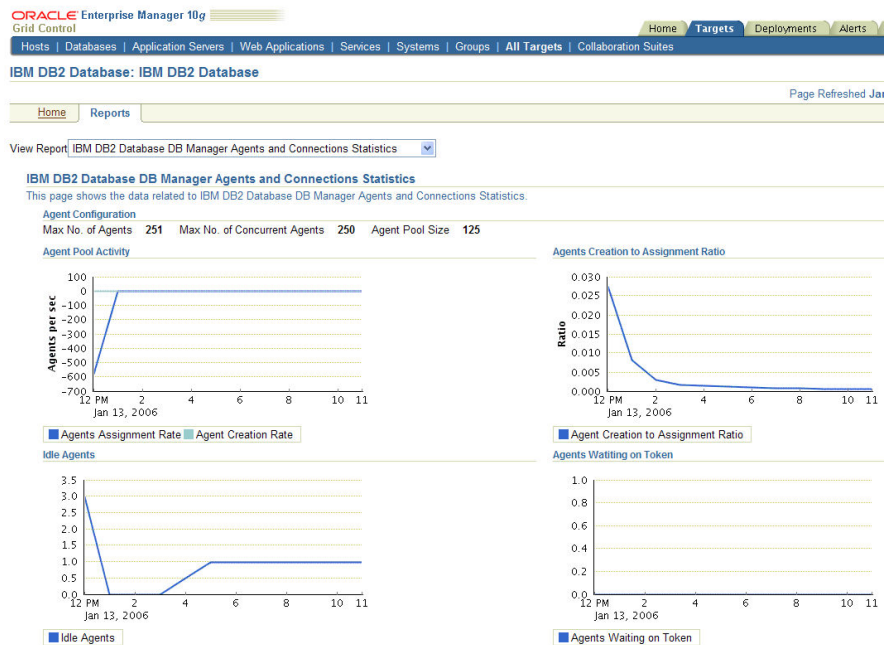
ORACLE Enterprise Manager 10g
Grid Control

Home | Targets | Deployments | Alerts

Hosts | Databases | Application Servers | Web Applications | Services | Systems | Groups | All Targets | Collaboration Suites

IBM DB2 Database: IBM DB2 Database

Page Refreshed Jan

Home | Reports

View Report IBM DB2 Database DB Manager Agents and Connections Statistics

IBM DB2 Database DB Manager Agents and Connections Statistics

This page shows the data related to IBM DB2 Database DB Manager Agents and Connections Statistics.

Agent Configuration

Max No. of Agents 251 Max No. of Concurrent Agents 250 Agent Pool Size 125

Agent Pool Activity

100
0
-100
-200
-300
-400
-500
-600
-700
Agents per sec
12 PM 2 4 6 8 10 11
Jan 13, 2006

Agents Assignment Rate Agent Creation Rate

Agents Creation to Assignment Ratio

0.030
0.025
0.020
0.015
0.010
0.005
0.000
Ratio
12 PM 2 4 6 8 10 11
Jan 13, 2006

Agent Creation to Assignment Ratio

Idle Agents

3.5
3.0
2.5
2.0
1.5
1.0
0.5
0.0
12 PM 2 4 6 8 10 11
Jan 13, 2006

Idle Agents

Agents Waitiing on Token

1.0
0.8
0.6
0.4
0.2
0.0
12 PM 2 4 6 8 10 11
Jan 13, 2006

Agents Waiting on Token